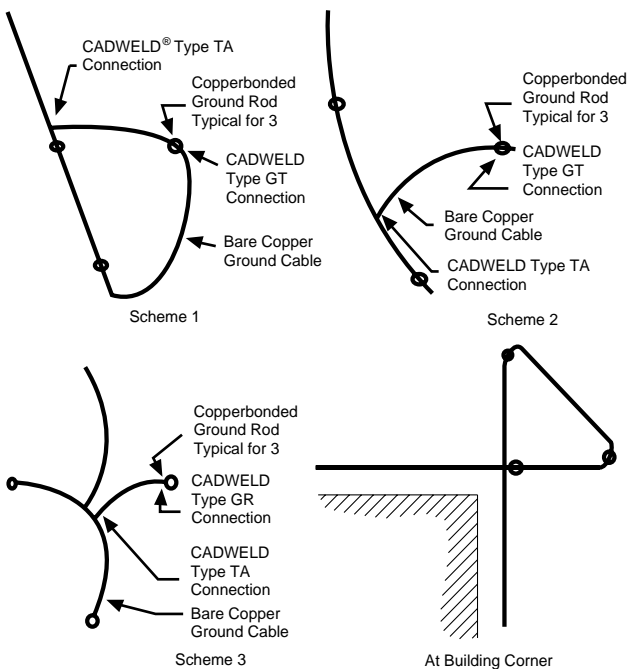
CADWELD® Type TA Connection

Copperbonded Ground Rod Typical for 3

CADWELD Type GT Connection

Bare Copper Ground Cable

Scheme 1

Copperbonded Ground Rod Typical for 3

CADWELD Type GT Connection

Bare Copper Ground Cable

CADWELD Type TA Connection

Scheme 2

Copperbonded Ground Rod Typical for 3

CADWELD Type GR Connection

CADWELD Type TA Connection

Bare Copper Ground Cable

Scheme 3

At Building Corner